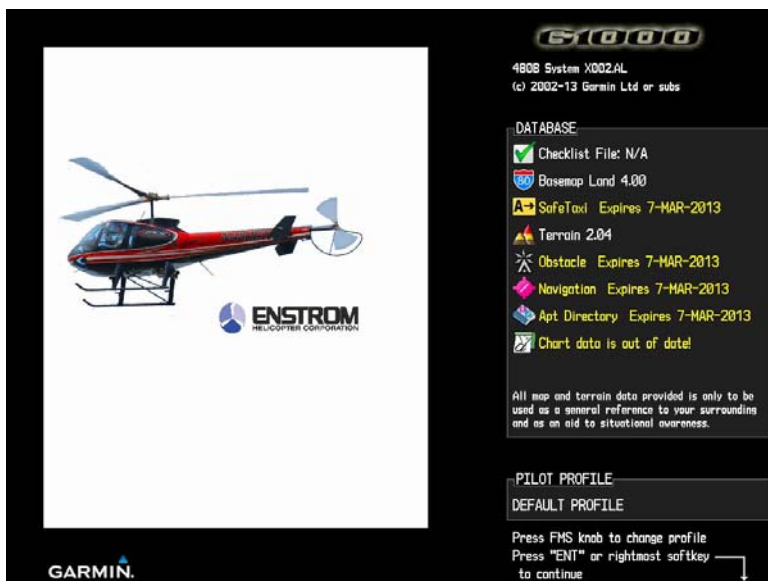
G1000

480B System X002.AL
(c) 2002-13 Garmin Ltd or subs

DATABASE
Checklist File: N/A
80 Basemap Land 4.00
A→ SafeTaxi Expires 7-MAR-2013
Terrain 2.04
Obstacle Expires 7-MAR-2013
Navigation Expires 7-MAR-2013
Apt Directory Expires 7-MAR-2013
Chart data is out of date!

All map and terrain data provided is only to be used as a general reference to your surrounding and as an aid to situational awareness.

PILOT PROFILE
DEFAULT PROFILE

Press FMS knob to change profile
Press "ENT" or rightmost softkey to continue

ENSTROM
HELICOPTER CORPORATION

GARMIN.